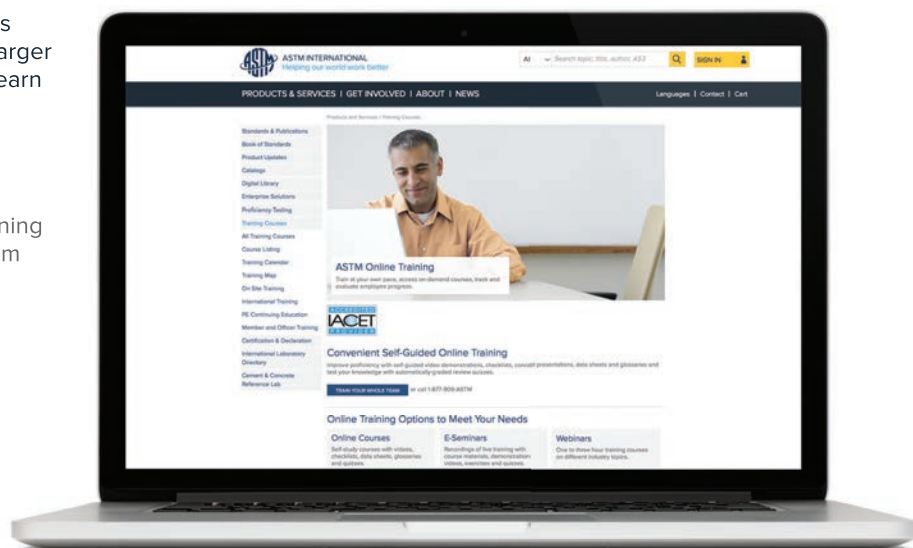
s
arger
earn

ning
m

ASTM INTERNATIONAL
Helping our world work better

All
Search topic, title, author, A53
SIGN IN

PRODUCTS & SERVICES | GET INVOLVED | ABOUT | NEWS

Languages | Contact | Cart

Products and Services / Training Courses

Standards & Publications
Book of Standards
Product Updates
Catalogs
Digital Library
Enterprise Solutions
Proficiency Testing
Training Courses
All Training Courses
Course Listing
Training Calendar
Training Map
On Site Training
International Training
PE Continuing Education
Member and Officer Training
Certification & Declaration
International Laboratory Directory
Cement & Concrete Reference Lab

ASTM Online Training
Train at your own pace, access on-demand courses, track and evaluate employee progress.

ACCREDITED
IACET
PROVIDER

Convenient Self-Guided Online Training
Improve proficiency with self-guided video demonstrations, checklists, concept presentations, data sheets and glossaries and test your knowledge with automatically-graded review quizzes.

TRAIN YOUR WHOLE TEAM or call 1-877-909-ASTM

Online Training Options to Meet Your Needs

Online Courses
Self-study courses with videos, checklists, data sheets, glossaries and quizzes.

E-Seminars
Recordings of live training with course materials, demonstration videos, exercises and quizzes.

Webinars
One to three hour training courses on different industry topics.